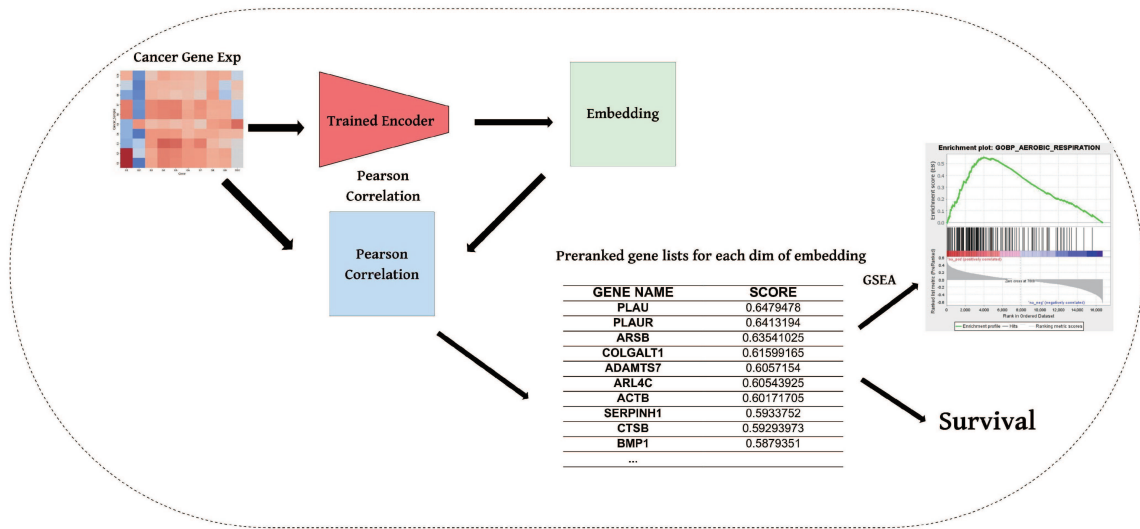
Cancer Gene Exp

Trained Encoder

Embedding

Pearson Correlation

Pearson Correlation

Enrichment plot: GOBP_AEROBIC_RESPIRATION

Enrichment score (ES)

Ranked list metric (PreRanked)

Rank in Ordered Dataset

Enrichment profile — Hits — Ranking metric scores

Preranked gene lists for each dim of embedding

GSEA

| GENE NAME | SCORE |
|---|---|
| PLAU | 0.6479478 |
| PLAUR | 0.6413194 |
| ARSB | 0.63541025 |
| COLGALT1 | 0.61599165 |
| ADAMTS7 | 0.6057154 |
| ARL4C | 0.60543925 |
| ACTB | 0.60171705 |
| SERPINH1 | 0.5933752 |
| CTSB | 0.59293973 |
| BMP1 | 0.5879351 |
| ... | |

Survival